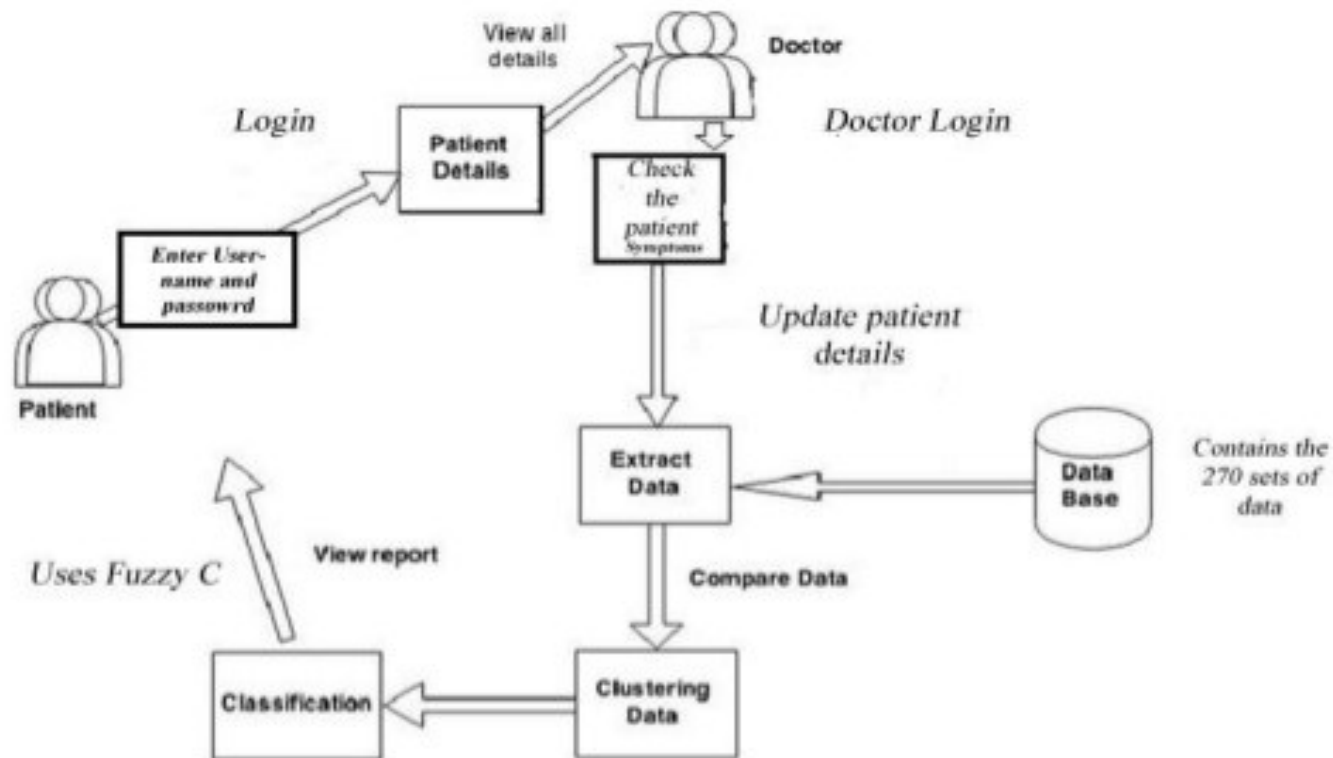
View all details

Doctor

Login

Patient Details

Doctor Login

Check the patient Symptoms

Enter User-name and passowrd

Update patient details

Patient

Extract Data

Data Base

Contains the 270 sets of data

View report

Uses Fuzzy C

Compare Data

Classification

Clustering Data